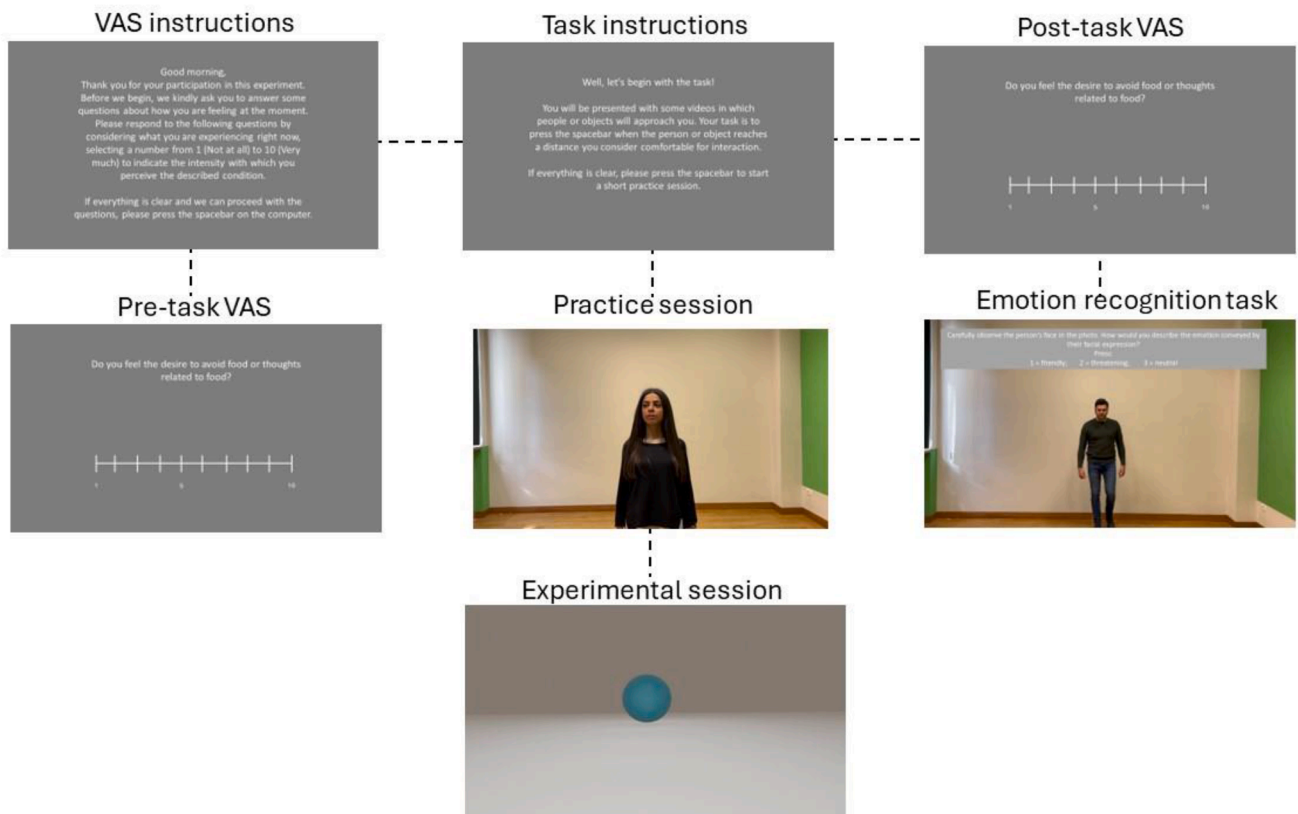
VAS instructions

Good morning,
Thank you for your participation in this experiment. Before we begin, we kindly ask you to answer some questions about how you are feeling at the moment. Please respond to the following questions by considering what you are experiencing right now, selecting a number from 1 (Not at all) to 10 (Very much) to indicate the intensity with which you perceive the described condition.

If everything is clear and we can proceed with the questions, please press the spacebar on the computer.

Task instructions

Well, let's begin with the task!

You will be presented with some videos in which people or objects will approach you. Your task is to press the spacebar when the person or object reaches a distance you consider comfortable for interaction.

If everything is clear, please press the spacebar to start a short practice session.

Post-task VAS

Do you feel the desire to avoid food or thoughts related to food?

1 5 10

Pre-task VAS

Do you feel the desire to avoid food or thoughts related to food?

1 5 10

Practice session

Emotion recognition task

Carefully observe the person's face in the photo. How would you describe the emotion conveyed by their facial expression?
Press:
1 = friendly; 2 = threatening; 3 = neutral

Experimental session